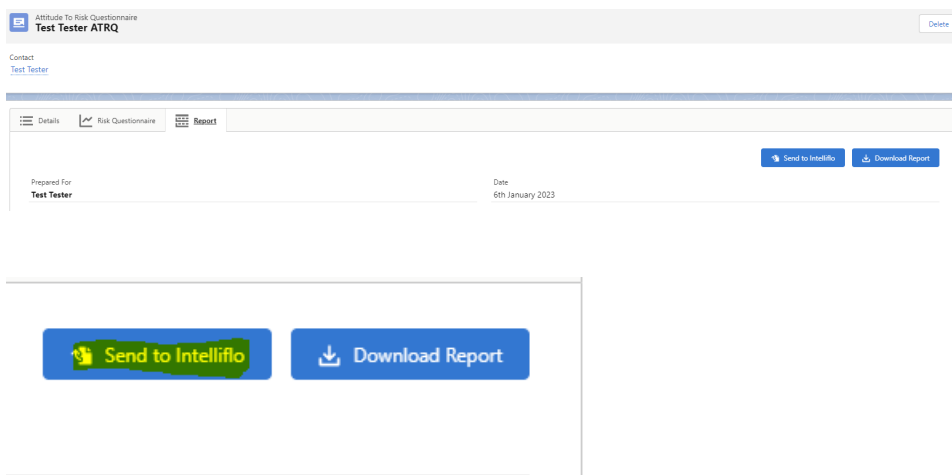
Attitude To Risk Questionnaire
Test Tester ATRQ

Delete

Contact
Test Tester

Details
Risk Questionnaire
Report

Send to Intelliflo
Download Report

Prepared For
Test Tester

Date
6th January 2023

Send to Intelliflo
Download Report